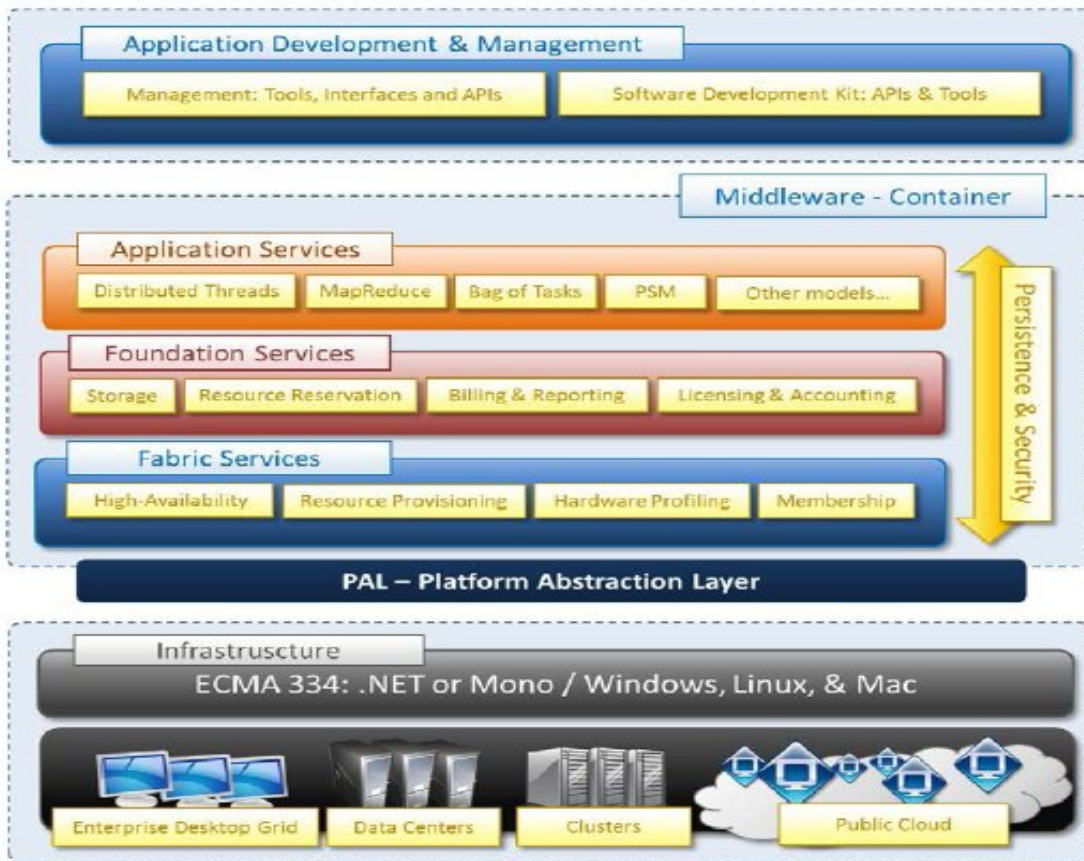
Application Development & Management

Management: Tools, Interfaces and APIs

Software Development Kit: APIs & Tools

Middleware - Container

Application Services

Distributed Threads

MapReduce

Bag of Tasks

PSM

Other models...

Foundation Services

Storage

Resource Reservation

Billing & Reporting

Licensing & Accounting

Fabric Services

High-Availability

Resource Provisioning

Hardware Profiling

Membership

Persistence & Security

PAL – Platform Abstraction Layer

Infrastruscture

ECMA 334: .NET or Mono / Windows, Linux, & Mac

Enterprise Desktop Grid

Data Centers

Clusters

Public Cloud